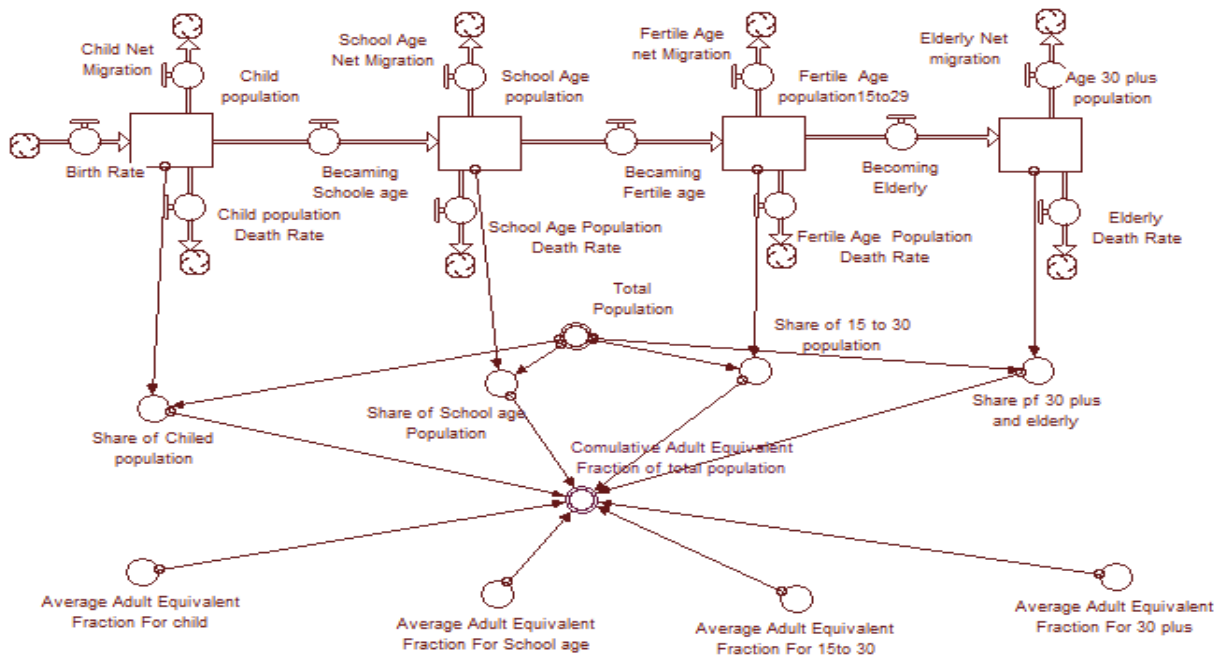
Child Net Migration

Child population

School Age Net Migration

School Age population

Fertile Age net Migration

Fertile Age population15to29

Elderly Net migration

Age 30 plus population

Birth Rate

Becaming Schoole age

Becaming Fertile age

Becoming Elderly

Child population Death Rate

School Age Population Death Rate

Fertile Age Population Death Rate

Elderly Death Rate

Total Population

Share of 15 to 30 population

Share of School age Population

Share pf 30 plus and elderly

Share of Chiled population

Comulative Adult Equivalent Fraction of total population

Average Adult Equivalent Fraction For child

Average Adult Equivalent Fraction For School age

Average Adult Equivalent Fraction For 15to 30

Average Adult Equivalent Fraction For 30 plus